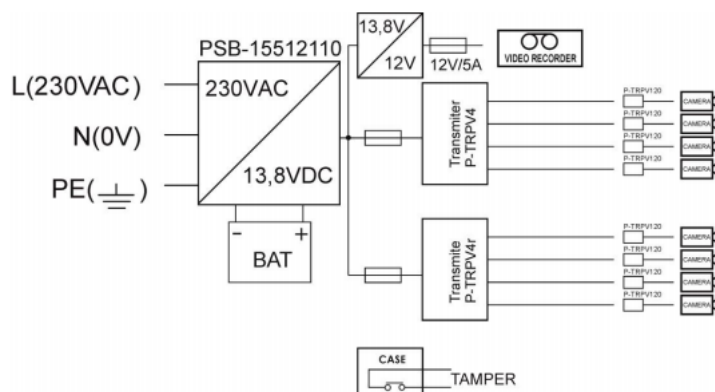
13,8V
12V
PSB-15512110
12V/5A
VIDEO RECORDER
L(230VAC)
230VAC
N(0V)
PE($\perp$)
13,8VDC
Transmiter P-TRPV4
P-TRPV120
CAMERA
P-TRPV120
CAMERA
P-TRPV120
CAMERA
P-TRPV120
CAMERA
-
+
BAT
Transmite P-TRPV4r
P-TRPV120
CAMERA
P-TRPV120
CAMERA
P-TRPV120
CAMERA
P-TRPV120
CAMERA
CASE
TAMPER